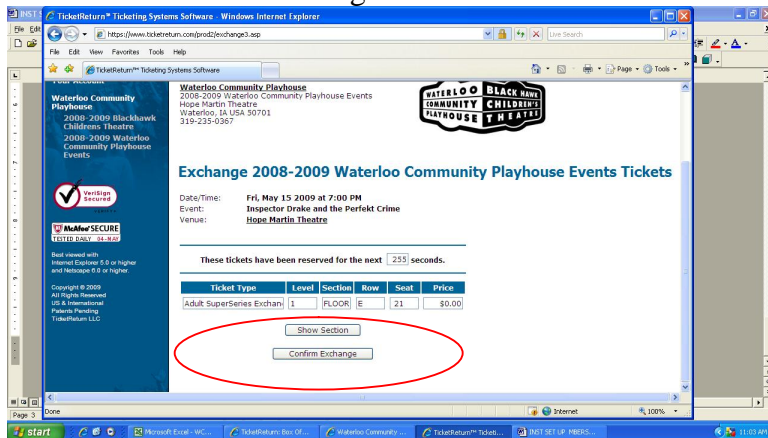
INST S
File Edit
TicketReturn® Ticketing Systems Software - Windows Internet Explorer
https://www.ticketreturn.com/prod2/exchange3.asp
Live Search
File Edit View Favorites Tools Help
TicketReturn™ Ticketing Systems Software
Page Tools

Waterloo Community Playhouse
2008-2009 Blackhawk Childrens Theatre
2008-2009 Waterloo Community Playhouse Events

VeriSign Secured

McAfee SECURE
TESTED DAILY 24-MAY

Best viewed with Internet Explorer 5.0 or higher and Netscape 6.0 or higher.

Copyright © 2009
All Rights Reserved
US & International Patents Pending
TicketReturn LLC

Waterloo Community Playhouse
2008-2009 Waterloo Community Playhouse Events
Hope Martin Theatre
Waterloo, IA USA 50701
319-235-0367

WATERLOO BLACK HAWK COMMUNITY CHILDREN'S PLAYHOUSE THEATRE

Exchange 2008-2009 Waterloo Community Playhouse Events Tickets

Date/Time: Fri, May 15 2009 at 7:00 PM
Event: Inspector Drake and the Perfekt Crime
Venue: Hope Martin Theatre

These tickets have been reserved for the next 255 seconds.

| Ticket Type | Level | Section | Row | Seat | Price |
|---|---|---|---|---|---|
| Adult SuperSeries Exchan | 1 | FLOOR | E | 21 | $0.00 |

Show Section

Confirm Exchange

Page 3
Done
Internet
100%
start
Microsoft Excel - WC...
TicketReturn: Box Of...
Waterloo Community ...
TicketReturn™ Ticketi...
INST SET UP MBERS...
11:03 AM